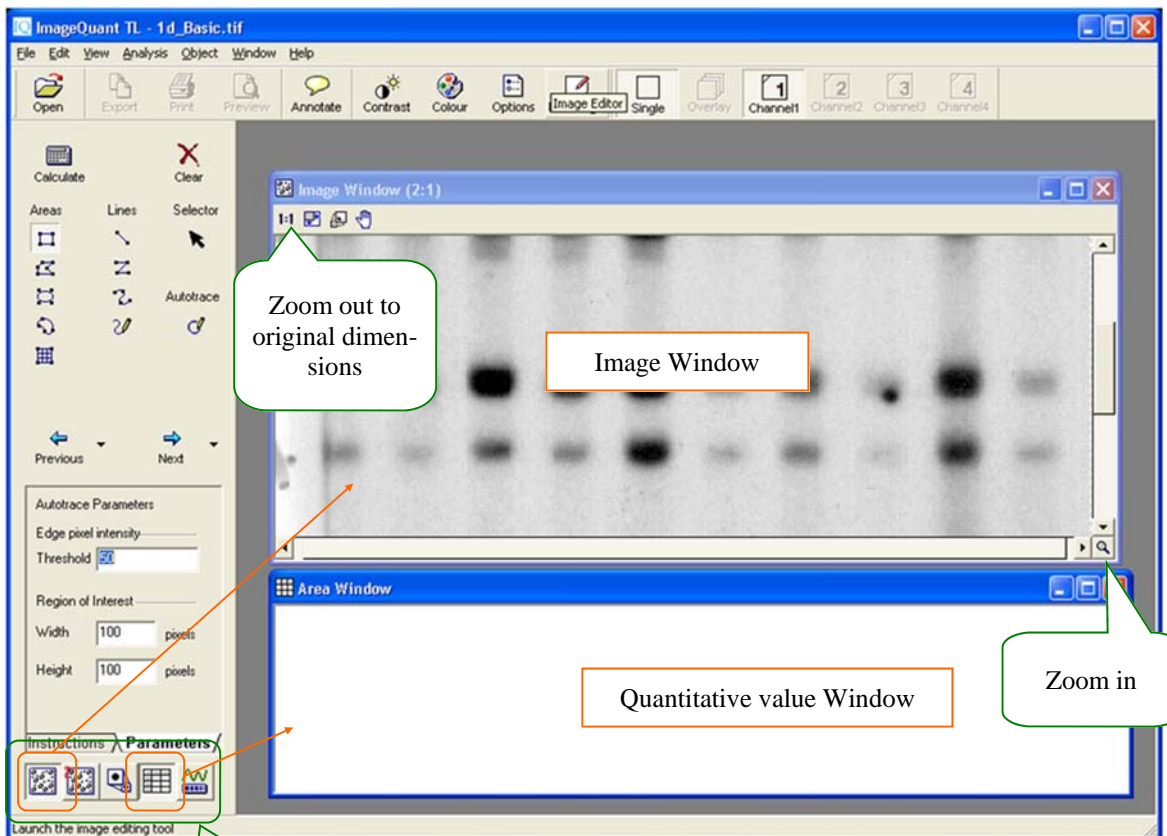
ImageQuant TL - 1d_Basic.tif

File Edit View Analysis Object Window Help

Open Export Print Preview Annotate Contrast Colour Options Image Editor Single Overlay Channel1 Channel2 Channel3 Channel4

Calculate Clear

Areas Lines Selector

Autotrace

Previous Next

Autotrace Parameters

Edge pixel intensity

Threshold 50

Region of Interest

Width 100 pixels

Height 100 pixels

Instructions Parameters

Launch the image editing tool

Image Window (2:1)

1:1

Zoom out to original dimensions

Image Window

Area Window

Zoom in

Quantitative value Window